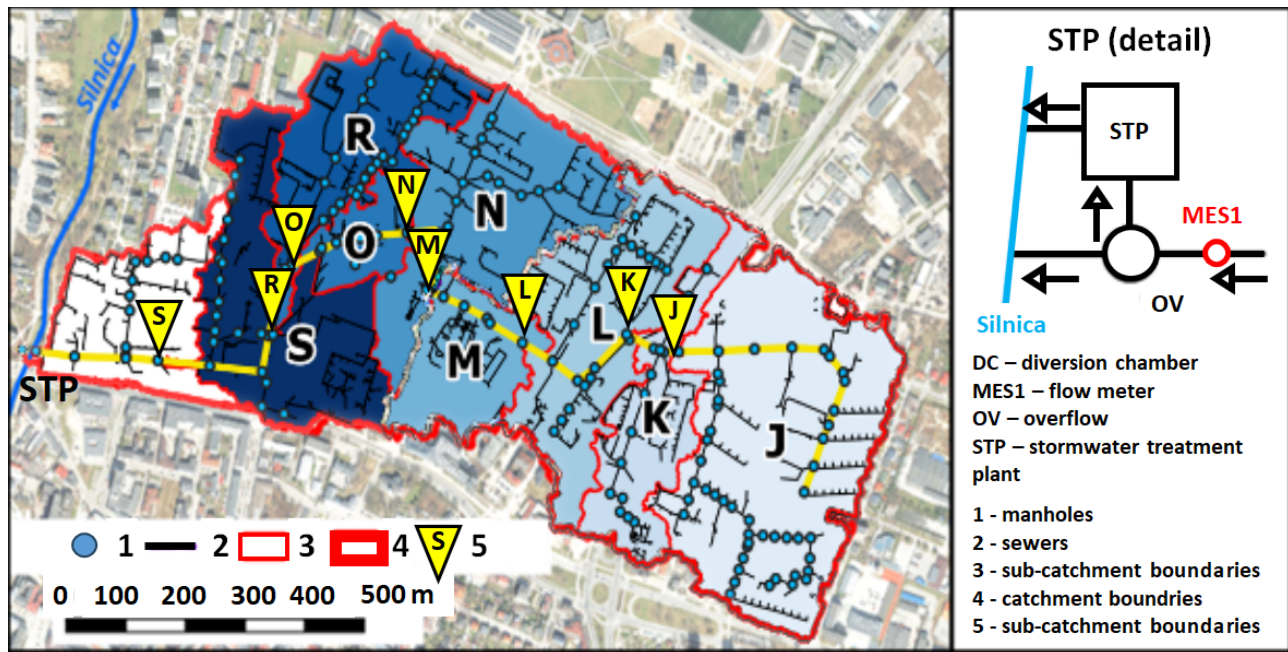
Silnica

R

N

O

N

O

M

L

K

J

R

S

S

M

L

K

J

STP

1 2 3 4 S 5

0 100 200 300 400 500 m

STP (detail)

STP

MES1

Silnica

OV

DC – diversion chamber
MES1 – flow meter
OV – overflow
STP – stormwater treatment plant

1 - manholes
2 - sewers
3 - sub-catchment boundaries
4 - catchment boundries
5 - sub-catchment boundaries